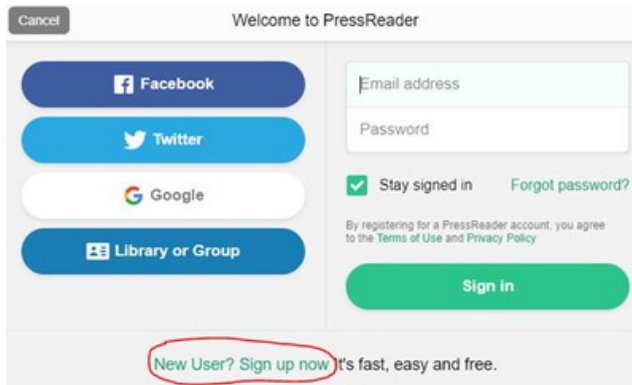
Cancel

Welcome to PressReader

Facebook

Twitter

Google

Library or Group

Email address

Password

Stay signed in

Forgot password?

By registering for a PressReader account, you agree to the Terms of Use and Privacy Policy

Sign in

New User? Sign up now It's fast, easy and free.